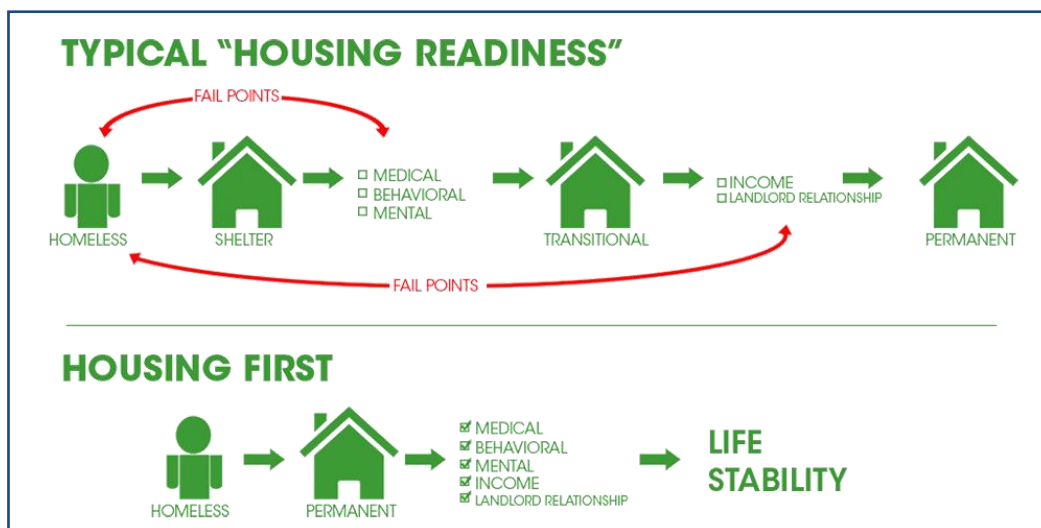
TYPICAL "HOUSING READINESS"

FAIL POINTS

HOMELESS

SHELTER

☐ MEDICAL
☐ BEHAVIORAL
☐ MENTAL

TRANSITIONAL

☐ INCOME
☐ LANDLORD RELATIONSHIP

PERMANENT

FAIL POINTS

HOUSING FIRST

HOMELESS

PERMANENT

☑ MEDICAL
☑ BEHAVIORAL
☑ MENTAL
☑ INCOME
☑ LANDLORD RELATIONSHIP

LIFE STABILITY